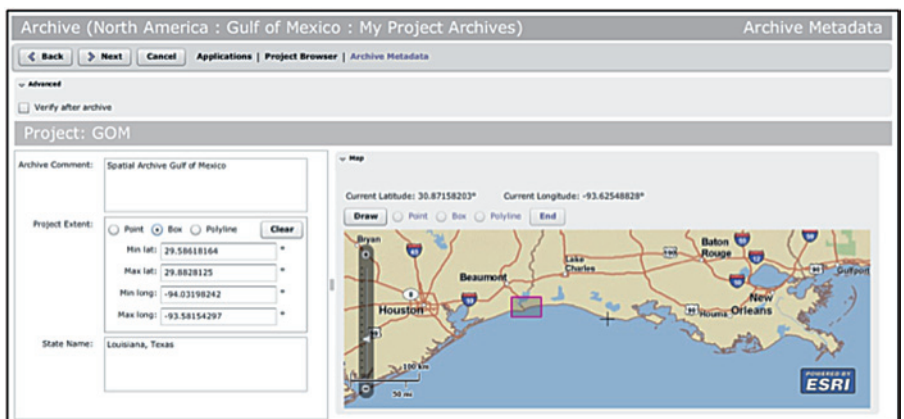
Archive (North America : Gulf of Mexico : My Project Archives) Archive Metadata

< Back | > Next | Cancel | Applications | Project Browser | Archive Metadata

Advanced

Verify after archive

Project: GOM

Archive Comment: Spatial Archive Gulf of Mexico

Project Extent: Point Box Polyline Clear

Min lat: 29.58618164 °

Max lat: 29.8828125 °

Min long: -94.03198242 °

Max long: -93.58154297 °

State Name: Louisiana, Texas

Map

Current Latitude: 30.87158203° Current Longitude: -93.62548828°

Draw Point Box Polyline End

Bryan

Beaumont

Lake Charles

Baton Rouge

Gulfport

Houston

New Orleans

Houma

100 km

50 mi

POWERED BY ESRI